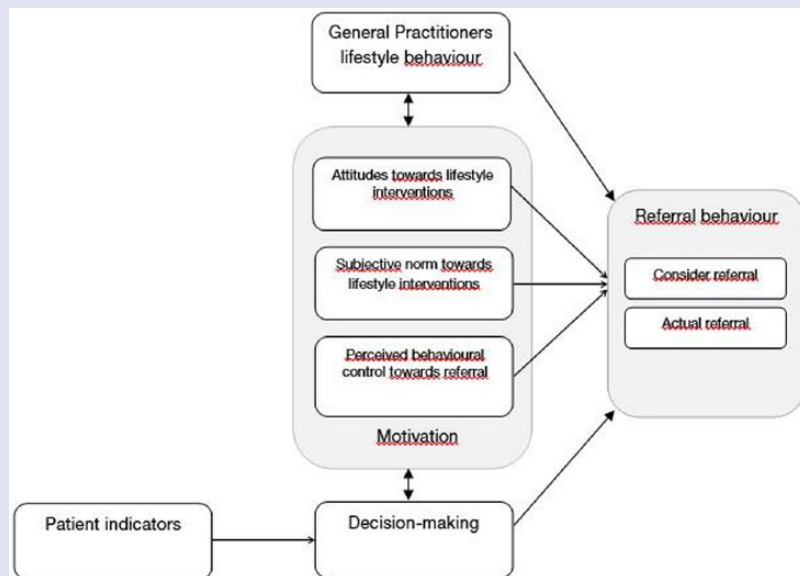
General Practitioners lifestyle behaviour

Attitudes towards lifestyle interventions

Subjective norm towards lifestyle interventions

Perceived behavioural control towards referral

Motivation

Referral behaviour

Consider referral

Actual referral

Patient indicators

Decision-making